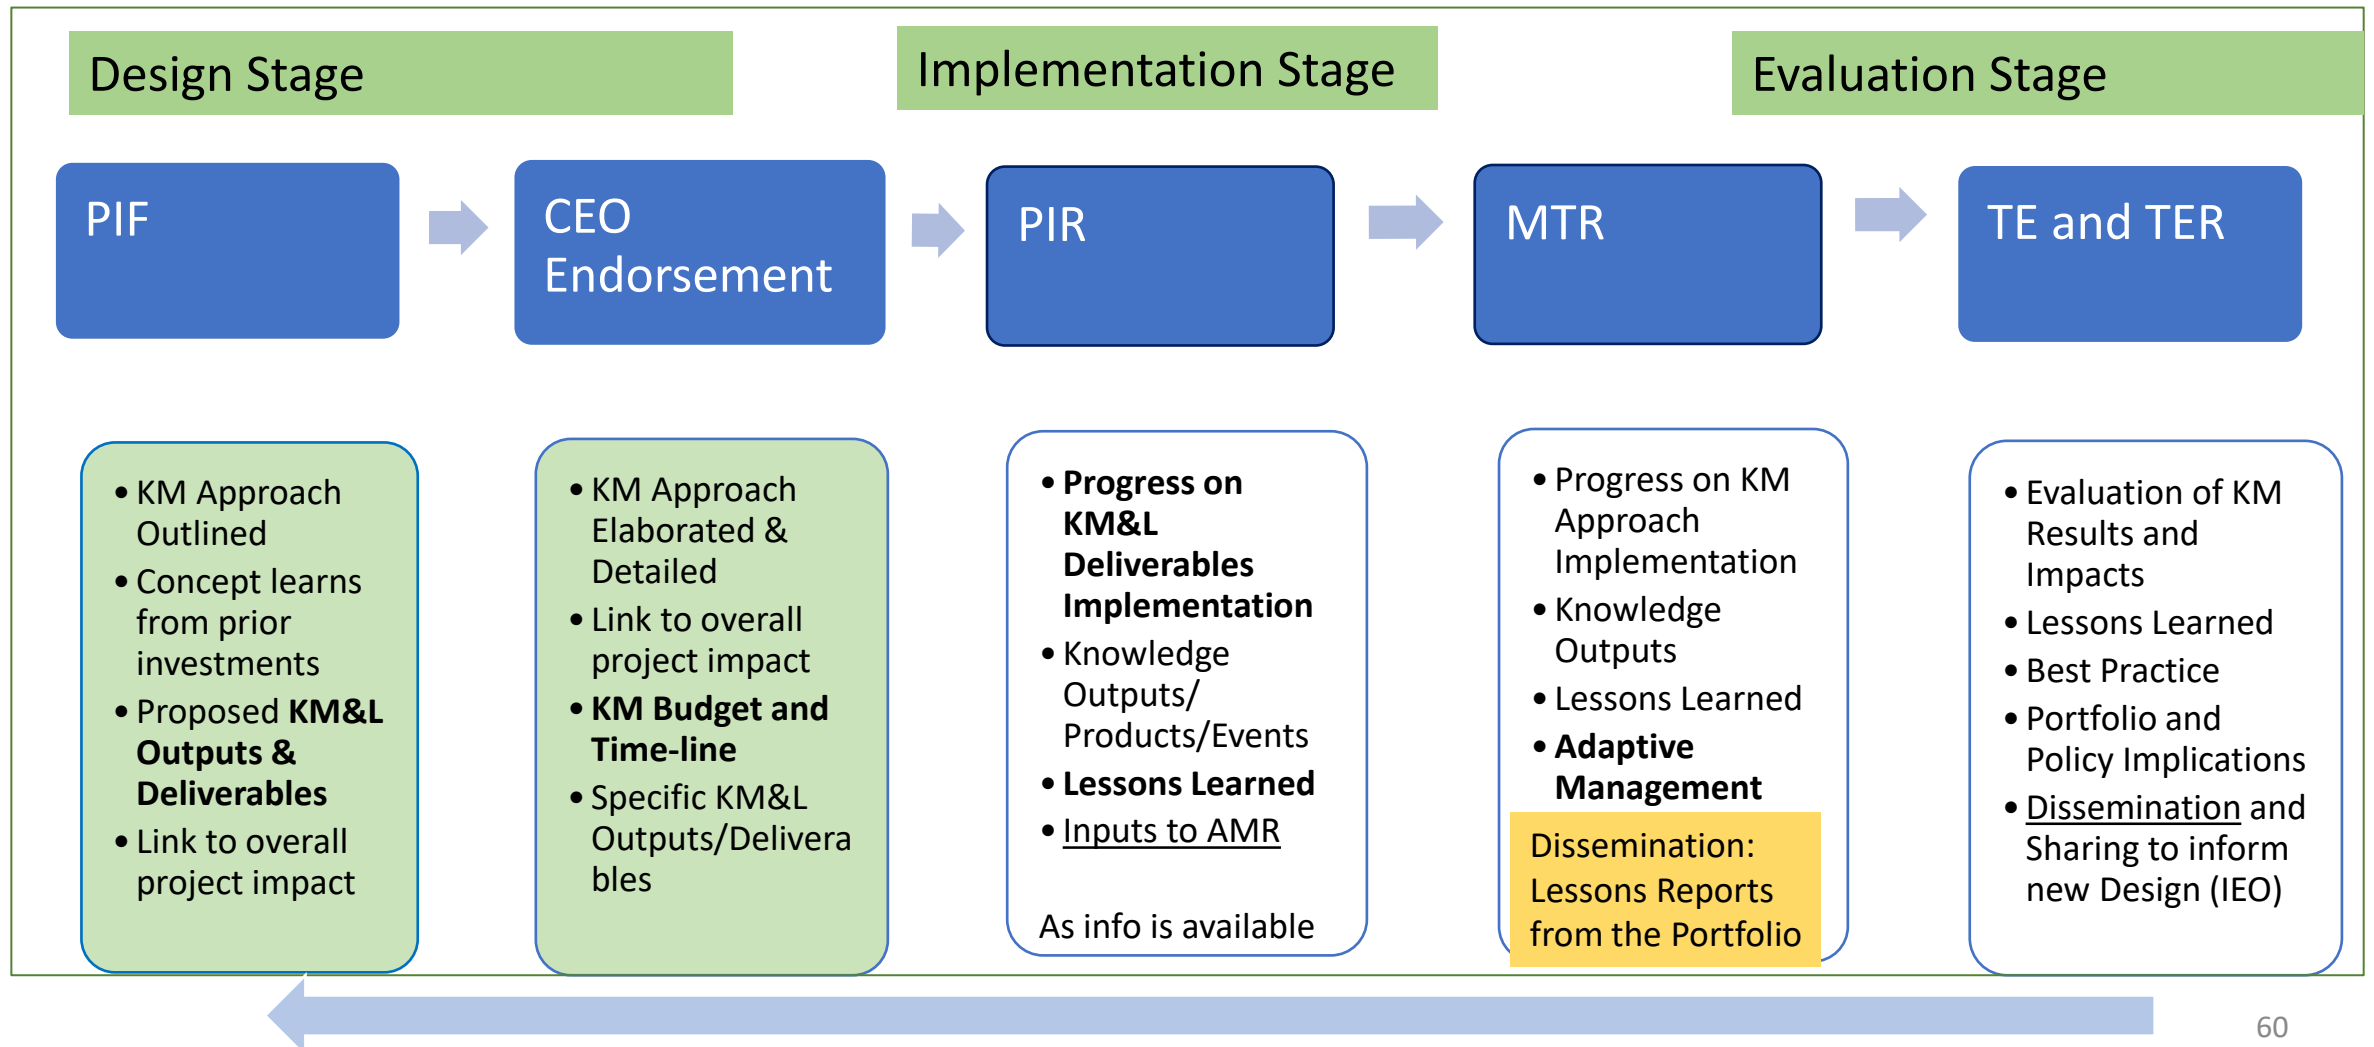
Design Stage

Implementation Stage

Evaluation Stage

PIF

CEO Endorsement

PIR

MTR

TE and TER

- KM Approach Outlined
- Concept learns from prior investments
- Proposed **KM&L Outputs & Deliverables**
- Link to overall project impact

- KM Approach Elaborated & Detailed
- Link to overall project impact
- **KM Budget and Time-line**
- Specific KM&L Outputs/Deliverables

- **Progress on KM&L Deliverables Implementation**
- Knowledge Outputs/ Products/Events
- **Lessons Learned**
- Inputs to AMR

As info is available

- Progress on KM Approach Implementation
- Knowledge Outputs
- Lessons Learned
- **Adaptive Management**

Dissemination: Lessons Reports from the Portfolio

- Evaluation of KM Results and Impacts
- Lessons Learned
- Best Practice
- Portfolio and Policy Implications
- Dissemination and Sharing to inform new Design (IEO)

60